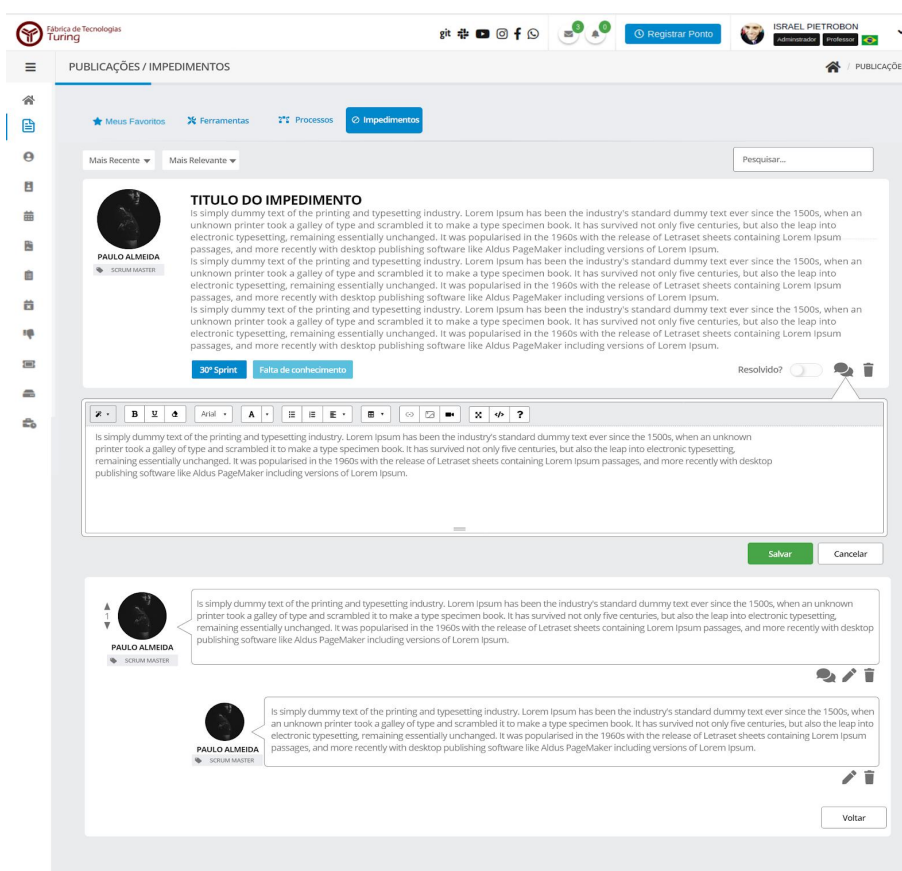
Fábrica de Tecnologias Turing

git

3 0

Registrar Ponto

ISRAEL PIETROBON
Administrador Professor

PUBLICAÇÕES / IMPEDIMENTOS

PUBLICAÇÕE

Meus Favoritos Ferramentas Processos Impedimentos

Mais Recente Mais Relevante

Pesquisar...

PAULO ALMEIDA
SCRUM MASTER

TITULO DO IMPEDIMENTO

Is simply dummy text of the printing and typesetting industry. Lorem Ipsum has been the industry's standard dummy text ever since the 1500s, when an unknown printer took a galley of type and scrambled it to make a type specimen book. It has survived not only five centuries, but also the leap into electronic typesetting, remaining essentially unchanged. It was popularised in the 1960s with the release of Letraset sheets containing Lorem Ipsum passages, and more recently with desktop publishing software like Aldus PageMaker including versions of Lorem Ipsum.
Is simply dummy text of the printing and typesetting industry. Lorem Ipsum has been the industry's standard dummy text ever since the 1500s, when an unknown printer took a galley of type and scrambled it to make a type specimen book. It has survived not only five centuries, but also the leap into electronic typesetting, remaining essentially unchanged. It was popularised in the 1960s with the release of Letraset sheets containing Lorem Ipsum passages, and more recently with desktop publishing software like Aldus PageMaker including versions of Lorem Ipsum.
Is simply dummy text of the printing and typesetting industry. Lorem Ipsum has been the industry's standard dummy text ever since the 1500s, when an unknown printer took a galley of type and scrambled it to make a type specimen book. It has survived not only five centuries, but also the leap into electronic typesetting, remaining essentially unchanged. It was popularised in the 1960s with the release of Letraset sheets containing Lorem Ipsum passages, and more recently with desktop publishing software like Aldus PageMaker including versions of Lorem Ipsum.

30º Sprint Falta de conhecimento

Resolvido?

B U Arial A ?

Is simply dummy text of the printing and typesetting industry. Lorem Ipsum has been the industry's standard dummy text ever since the 1500s, when an unknown printer took a galley of type and scrambled it to make a type specimen book. It has survived not only five centuries, but also the leap into electronic typesetting, remaining essentially unchanged. It was popularised in the 1960s with the release of Letraset sheets containing Lorem Ipsum passages, and more recently with desktop publishing software like Aldus PageMaker including versions of Lorem Ipsum.

Salvar Cancelar

1

PAULO ALMEIDA
SCRUM MASTER

Is simply dummy text of the printing and typesetting industry. Lorem Ipsum has been the industry's standard dummy text ever since the 1500s, when an unknown printer took a galley of type and scrambled it to make a type specimen book. It has survived not only five centuries, but also the leap into electronic typesetting, remaining essentially unchanged. It was popularised in the 1960s with the release of Letraset sheets containing Lorem Ipsum passages, and more recently with desktop publishing software like Aldus PageMaker including versions of Lorem Ipsum.

PAULO ALMEIDA
SCRUM MASTER

Is simply dummy text of the printing and typesetting industry. Lorem Ipsum has been the industry's standard dummy text ever since the 1500s, when an unknown printer took a galley of type and scrambled it to make a type specimen book. It has survived not only five centuries, but also the leap into electronic typesetting, remaining essentially unchanged. It was popularised in the 1960s with the release of Letraset sheets containing Lorem Ipsum passages, and more recently with desktop publishing software like Aldus PageMaker including versions of Lorem Ipsum.

Voltar